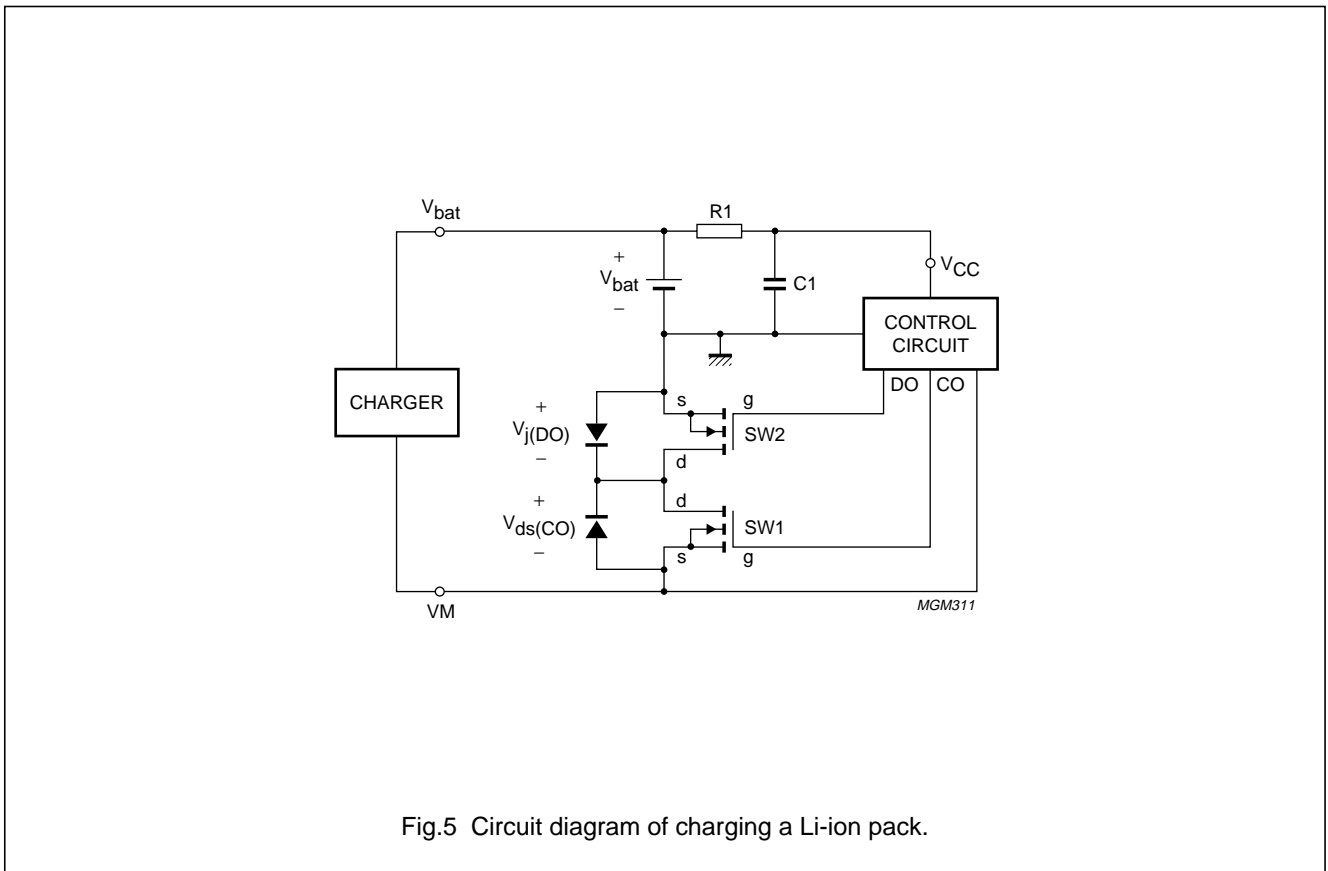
$V_{bat}$

R1

+

$V_{bat}$

−

C1

$V_{CC}$

CONTROL CIRCUIT

DO

CO

CHARGER

+

$V_{j(DO)}$

−

s

g

SW2

d

+

$V_{ds(CO)}$

−

d

SW1

s

g

VM

MGM311

Fig.5 Circuit diagram of charging a Li-ion pack.